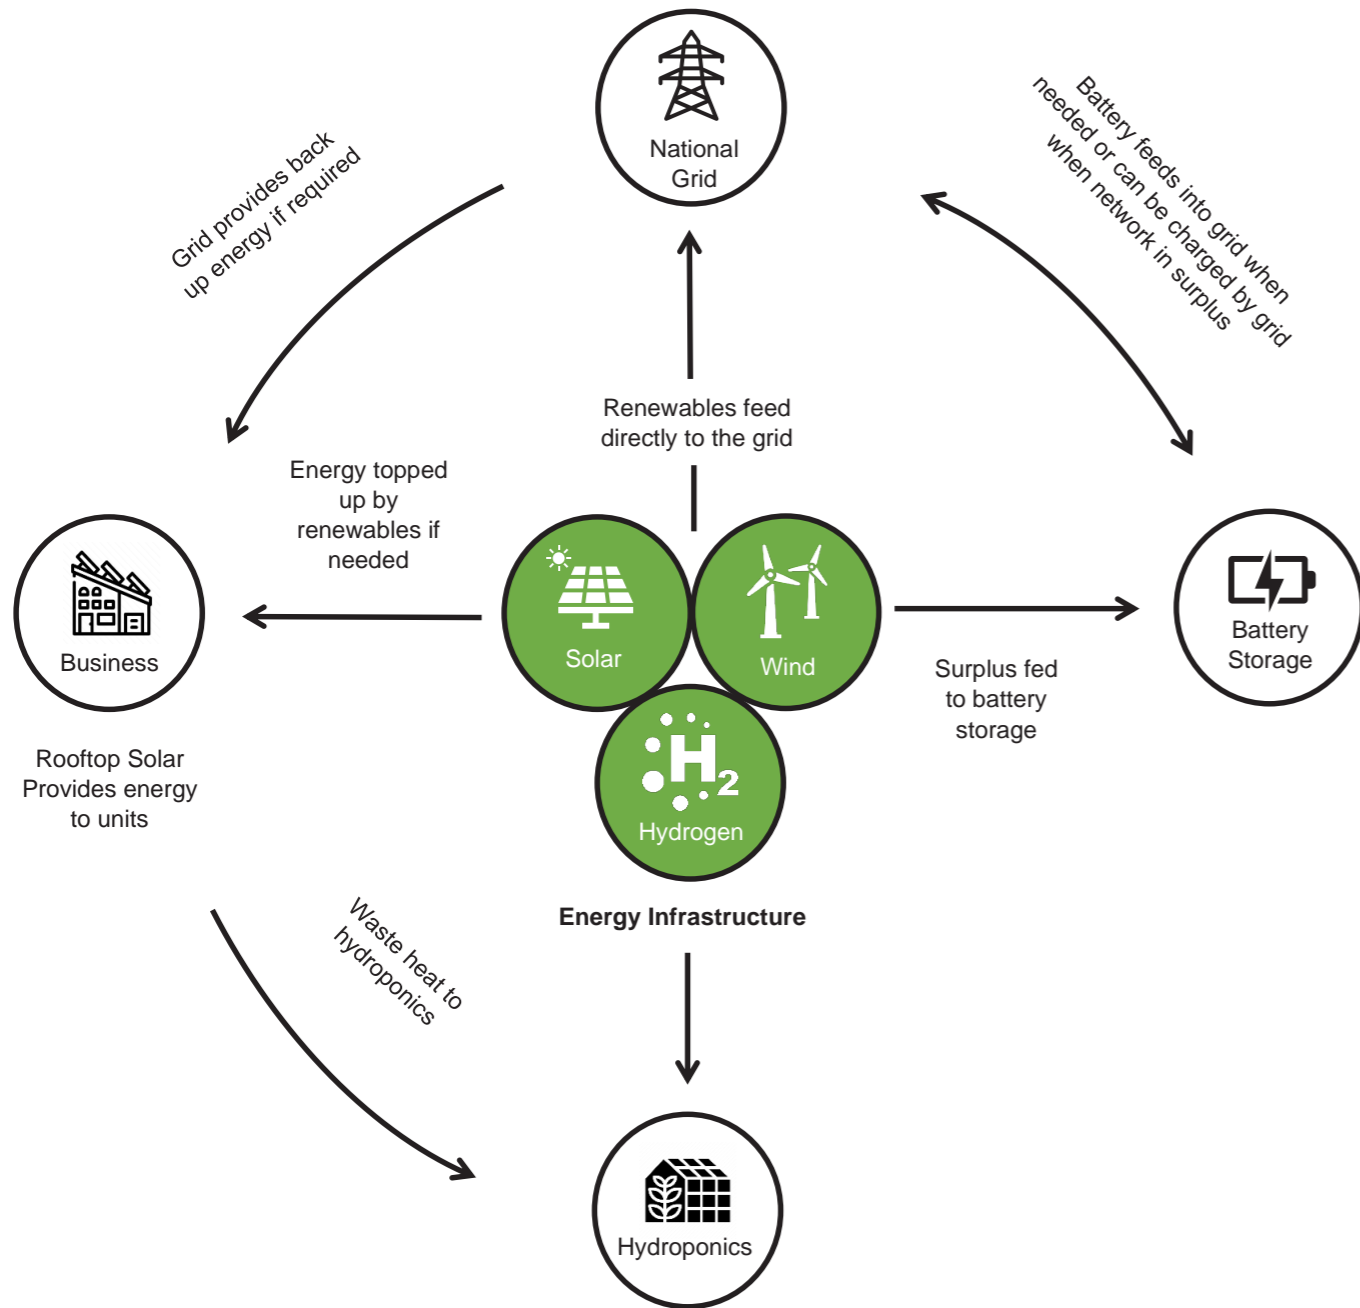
National Grid

Grid provides back up energy if required

Battery feeds into grid when needed or can be charged by grid when network in surplus

Renewables feed directly to the grid

Energy topped up by renewables if needed

Business

Solar

Wind

Battery Storage

Surplus fed to battery storage

$H_2$

Hydrogen

Rooftop Solar Provides energy to units

Energy Infrastructure

Waste heat to hydroponics

Hydroponics